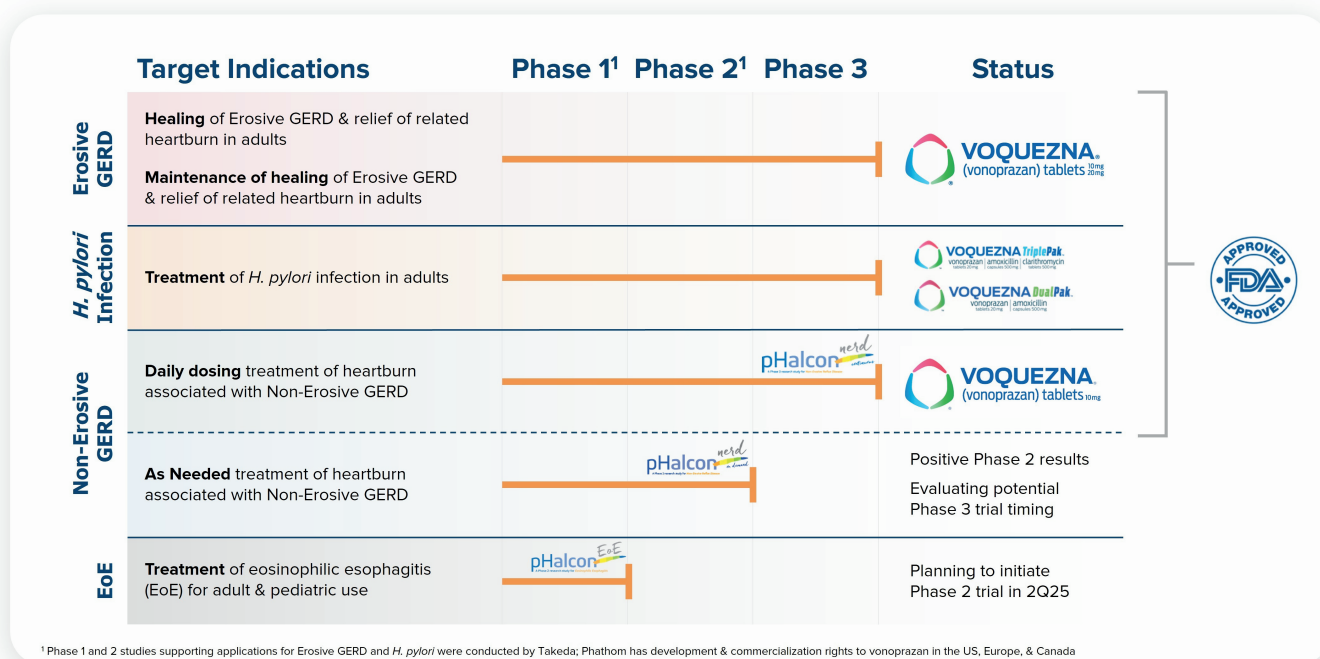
Target Indications | Phase 1$^1$ | Phase 2$^1$ | Phase 3 | Status

Erosive GERD

**Healing** of Erosive GERD & relief of related heartburn in adults

**Maintenance of healing** of Erosive GERD & relief of related heartburn in adults

VOQUEZNA® (vonoprazan) tablets 10mg 20mg

H. pylori Infection

**Treatment** of *H. pylori* infection in adults

VOQUEZNA TriplePak. vonoprazan | amoxicillin | clarithromycin tablets 20mg | capsules 500mg | tablets 500mg

VOQUEZNA DualPak. vonoprazan | amoxicillin tablets 20mg | capsules 500mg

APPROVED FDA APPROVED

Non-Erosive GERD

**Daily dosing** treatment of heartburn associated with Non-Erosive GERD

pHalcon nerd

VOQUEZNA® (vonoprazan) tablets 10mg

**As Needed** treatment of heartburn associated with Non-Erosive GERD

pHalcon nerd

Positive Phase 2 results

Evaluating potential Phase 3 trial timing

EoE

**Treatment** of eosinophilic esophagitis (EoE) for adult & pediatric use

pHalcon EoE

Planning to initiate Phase 2 trial in 2Q25

$^1$ Phase 1 and 2 studies supporting applications for Erosive GERD and *H. pylori* were conducted by Takeda; Phathom has development & commercialization rights to vonoprazan in the US, Europe, & Canada